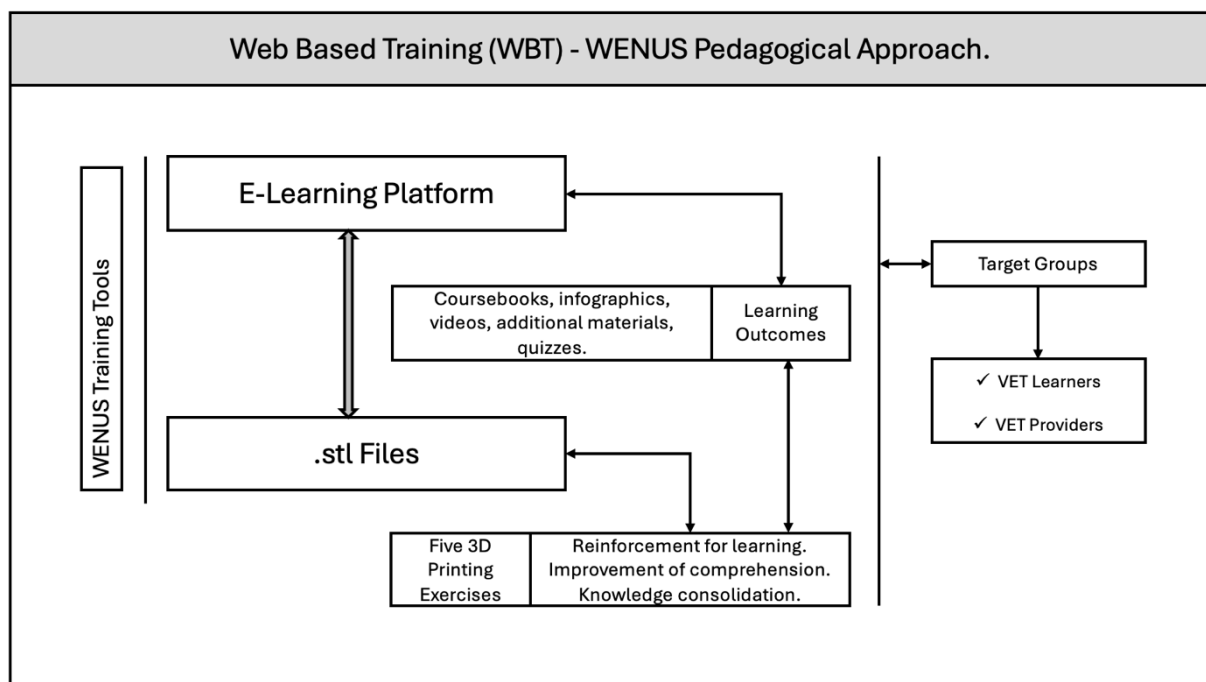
Web Based Training (WBT) - WENUS Pedagogical Approach.

WENUS Training Tools

E-Learning Platform

Coursebooks, infographics, videos, additional materials, quizzes.

Learning Outcomes

.stl Files

Five 3D Printing Exercises

Reinforcement for learning. Improvement of comprehension. Knowledge consolidation.

Target Groups

✓ VET Learners

✓ VET Providers